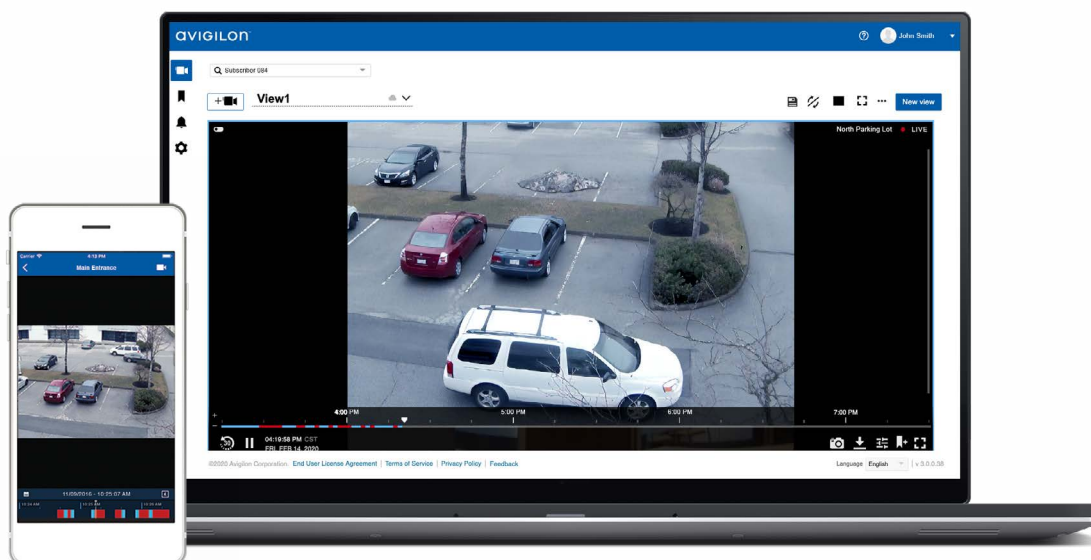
AVIGILON

John Smith

Subscriber 084

View1

New view

North Parking Lot LIVE

4:00 PM 5:00 PM 6:00 PM 7:00 PM

04:19:58 PM CST
FRI, FEB 14, 2020

©2020 Avigilon Corporation. End User License Agreement | Terms of Service | Privacy Policy | Feedback

Language English | v 3.0.0.38

Carrier 4:10 PM

Main Entrance

11/09/2016 - 10:25:07 AM